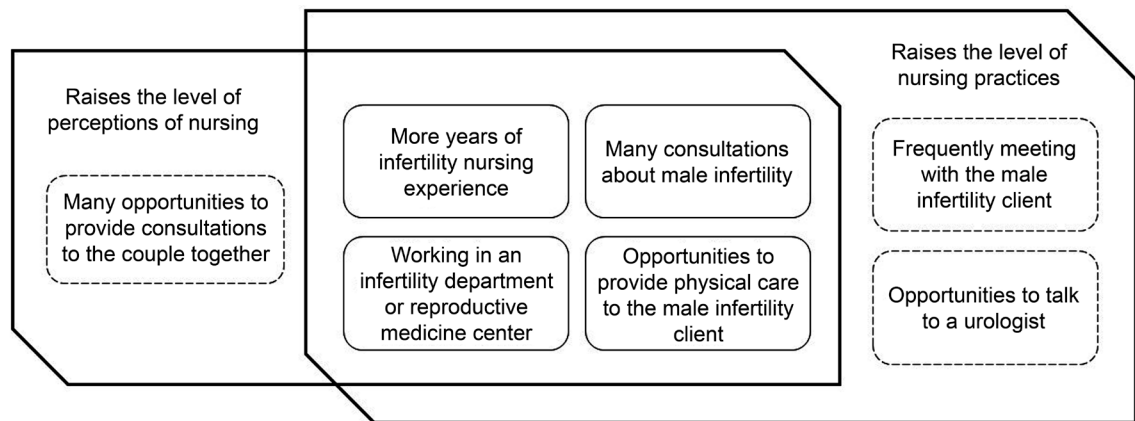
Raises the level of perceptions of nursing

Many opportunities to provide consultations to the couple together

More years of infertility nursing experience

Many consultations about male infertility

Working in an infertility department or reproductive medicine center

Opportunities to provide physical care to the male infertility client

Raises the level of nursing practices

Frequently meeting with the male infertility client

Opportunities to talk to a urologist